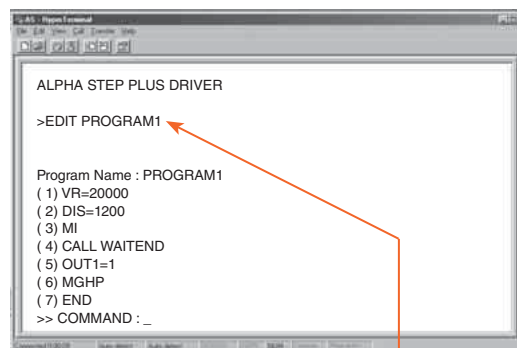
AS - HyperTerminal

File Edit View Call Transfer Help

ALPHA STEP PLUS DRIVER

>EDIT PROGRAM1

Program Name : PROGRAM1
( 1) VR=20000
( 2) DIS=1200
( 3) MI
( 4) CALL WAITEND
( 5) OUT1=1
( 6) MGHP
( 7) END
>> COMMAND : _

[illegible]